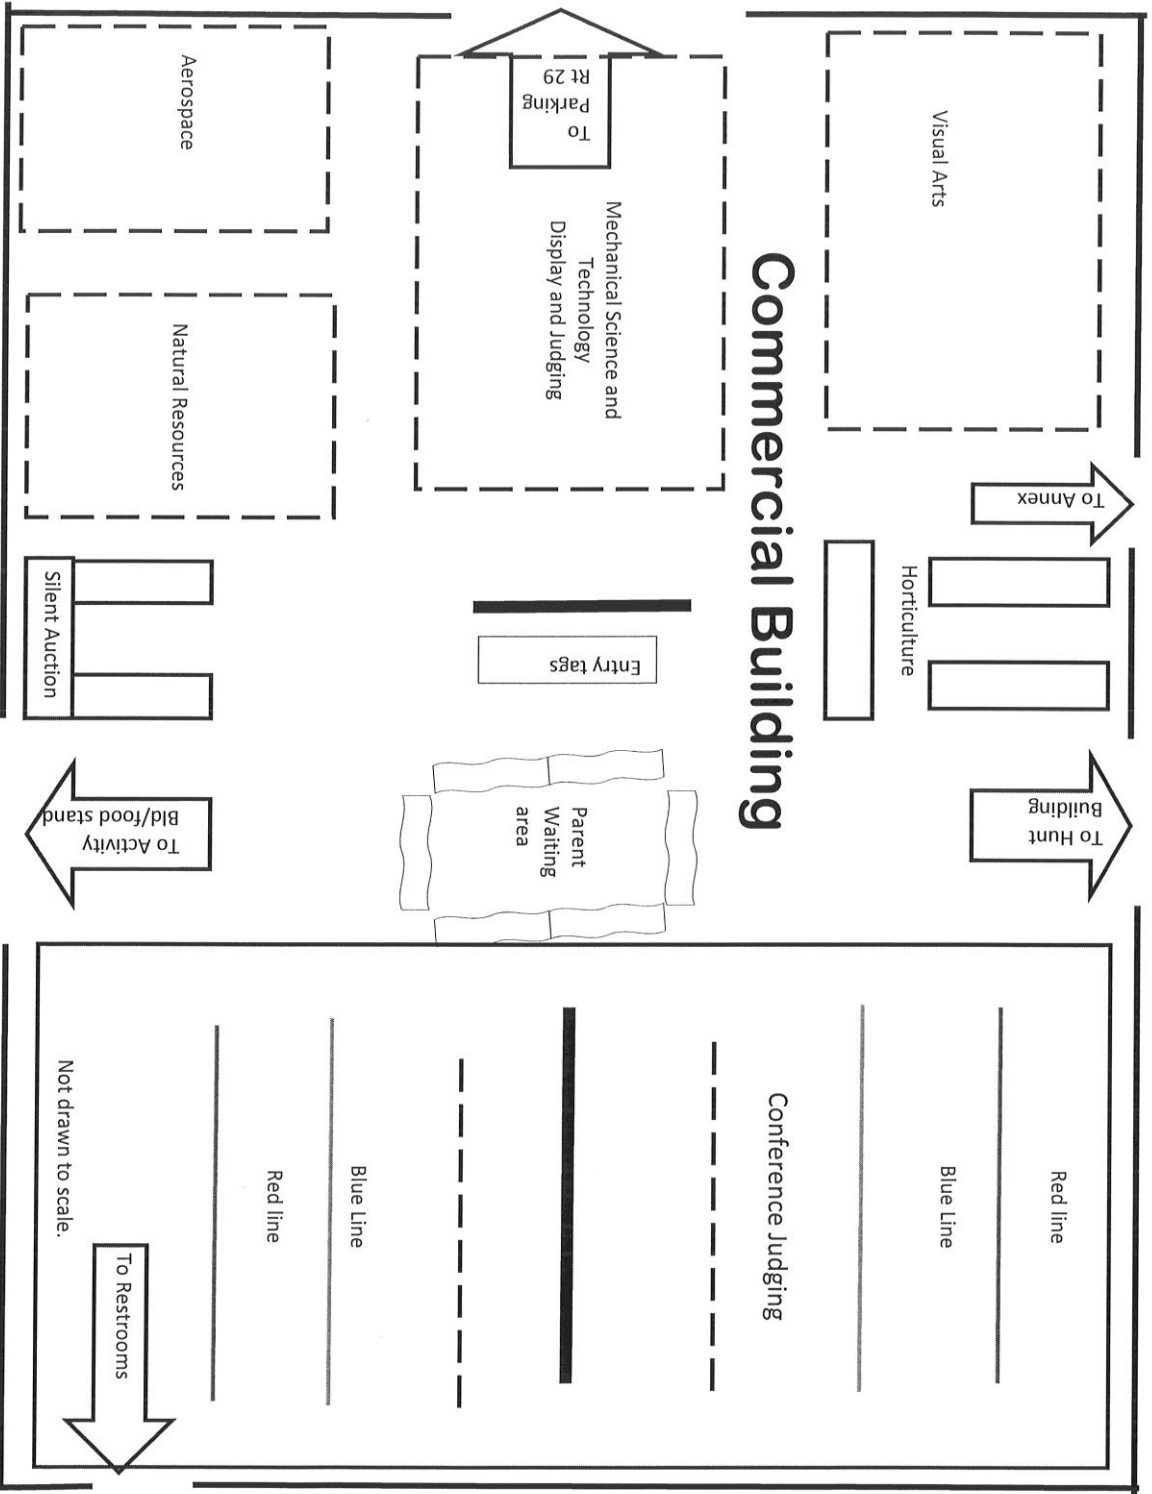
Commercial Building

Aerospace

To Parking Rt 29

Mechanical Science and Technology Display and Judging

Visual Arts

Natural Resources

To Annex

Horticulture

Silent Auction

Entry tags

To Activity Bld/food stand

Parent Waiting area

To Hunt Building

Conference Judging

Red line

Blue Line

Blue Line

Red line

Not drawn to scale.

To Restrooms